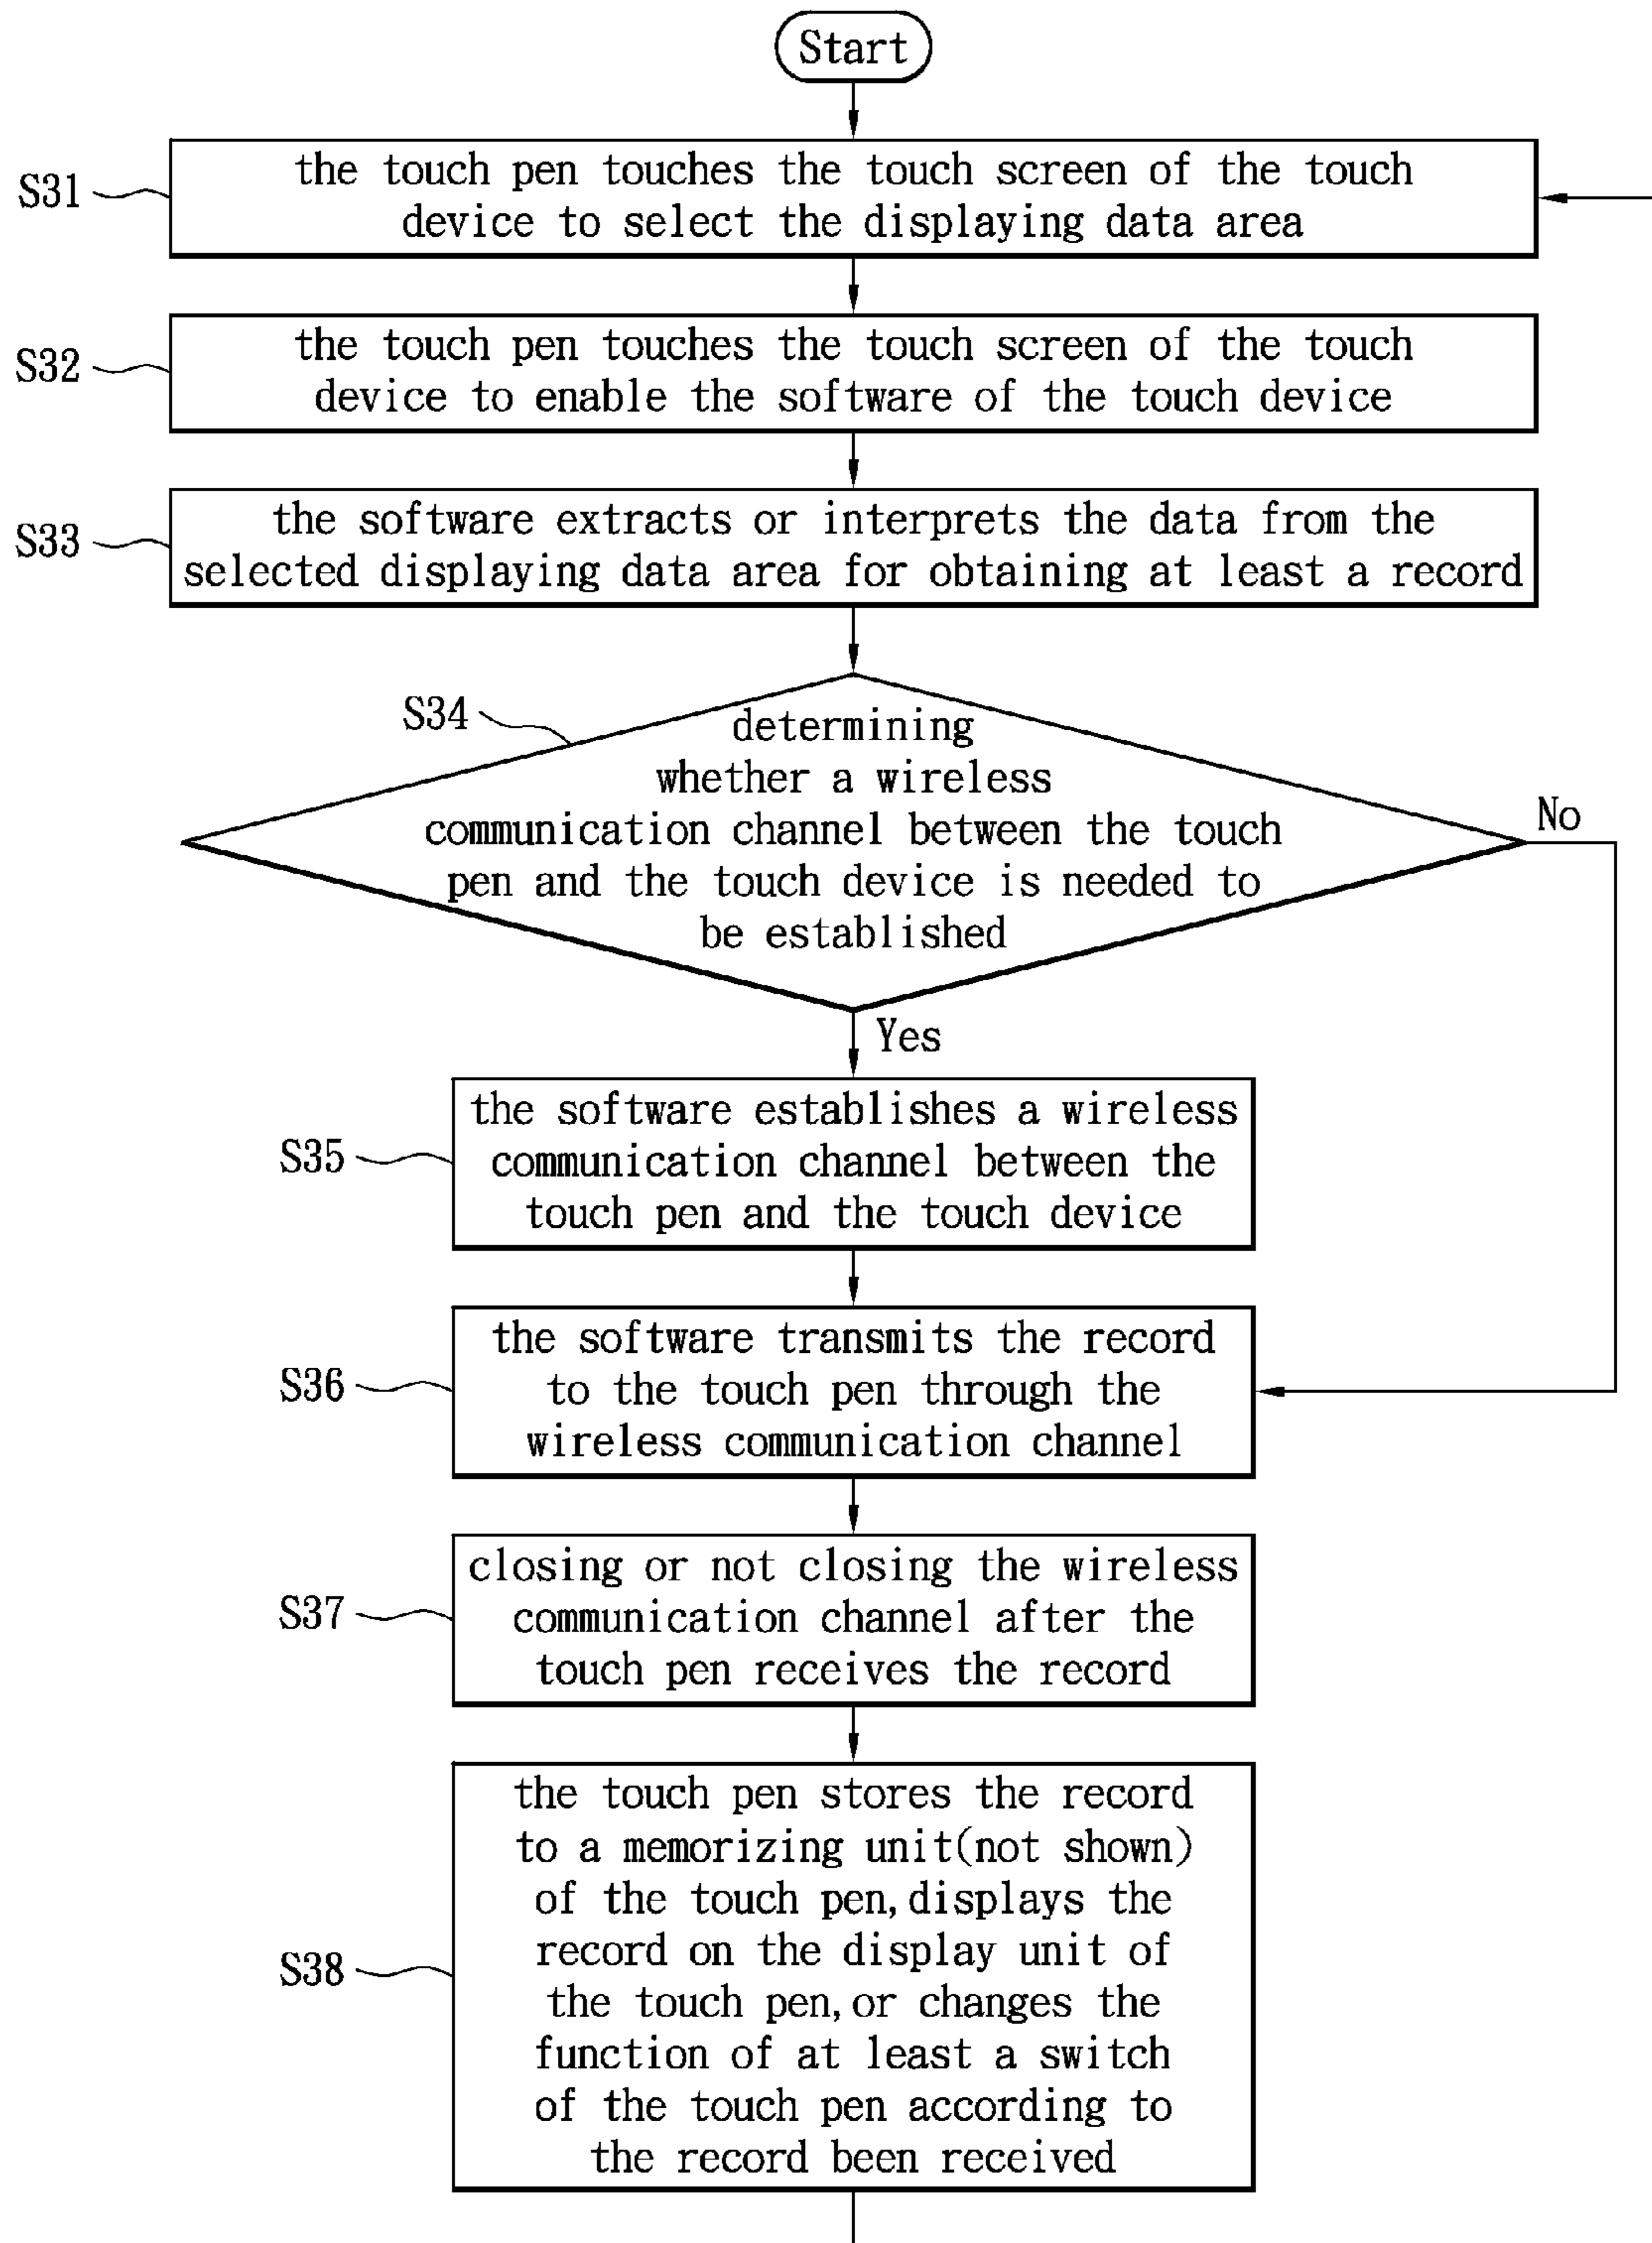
Start

S31 the touch pen touches the touch screen of the touch device to select the displaying data area

S32 the touch pen touches the touch screen of the touch device to enable the software of the touch device

S33 the software extracts or interprets the data from the selected displaying data area for obtaining at least a record

S34 determining whether a wireless communication channel between the touch pen and the touch device is needed to be established

No

Yes

S35 the software establishes a wireless communication channel between the touch pen and the touch device

S36 the software transmits the record to the touch pen through the wireless communication channel

S37 closing or not closing the wireless communication channel after the touch pen receives the record

S38 the touch pen stores the record to a memorizing unit(not shown) of the touch pen, displays the record on the display unit of the touch pen, or changes the function of at least a switch of the touch pen according to the record been received